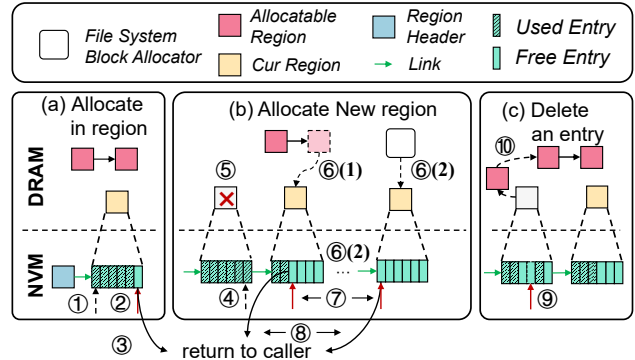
File System Block Allocator

Allocatable Region

Cur Region

Region Header

Link

Used Entry

Free Entry

(a) Allocate in region

DRAM

NVM

①

②

③

(b) Allocate New region

⑤

⑥(1)

⑥(2)

⑥(2)

④

⑦

⑧

return to caller

(c) Delete an entry

⑩

⑨